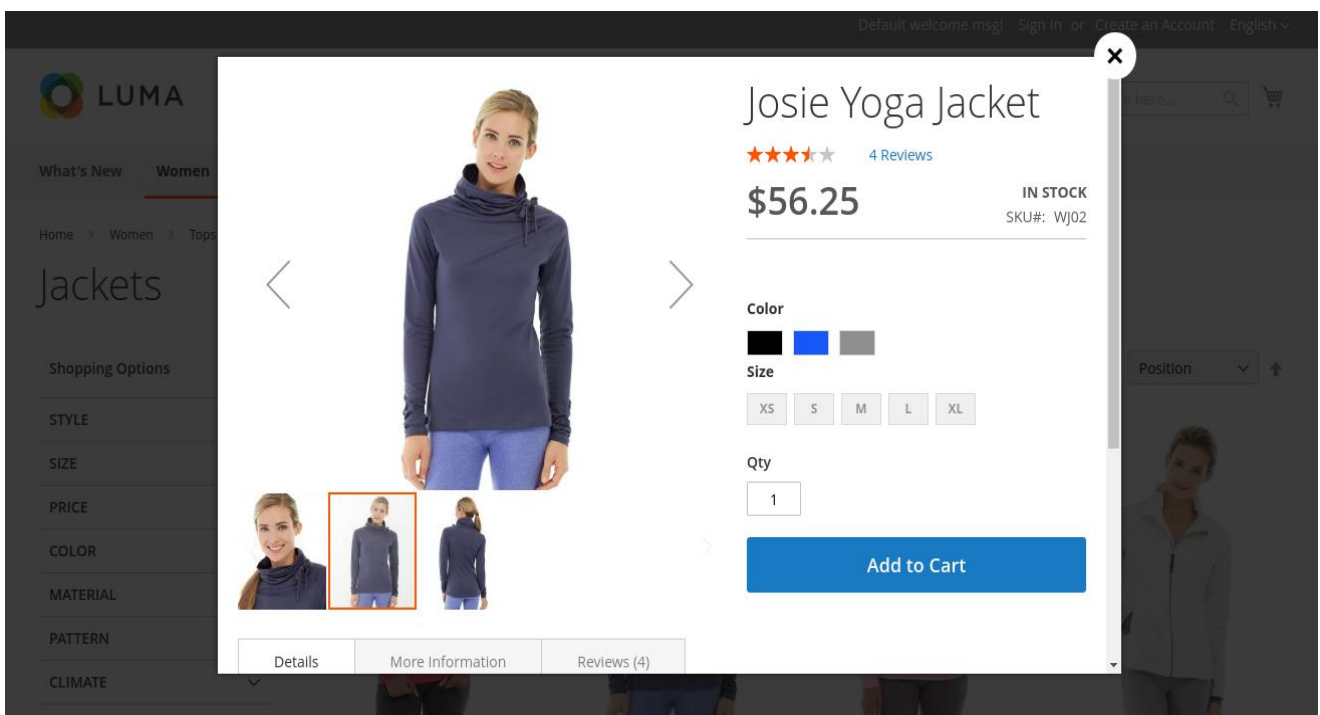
Default welcome msg! Sign In or Create an Account English

LUMA

Search entire store here...

What's New Women

Home > Women > Tops

Jackets

Shopping Options

STYLE

SIZE

PRICE

COLOR

MATERIAL

PATTERN

CLIMATE

Position

Josie Yoga Jacket

4 Reviews

$56.25

IN STOCK

SKU#: WJ02

Color

Size

XS S M L XL

Qty

1

Add to Cart

Details More Information Reviews (4)